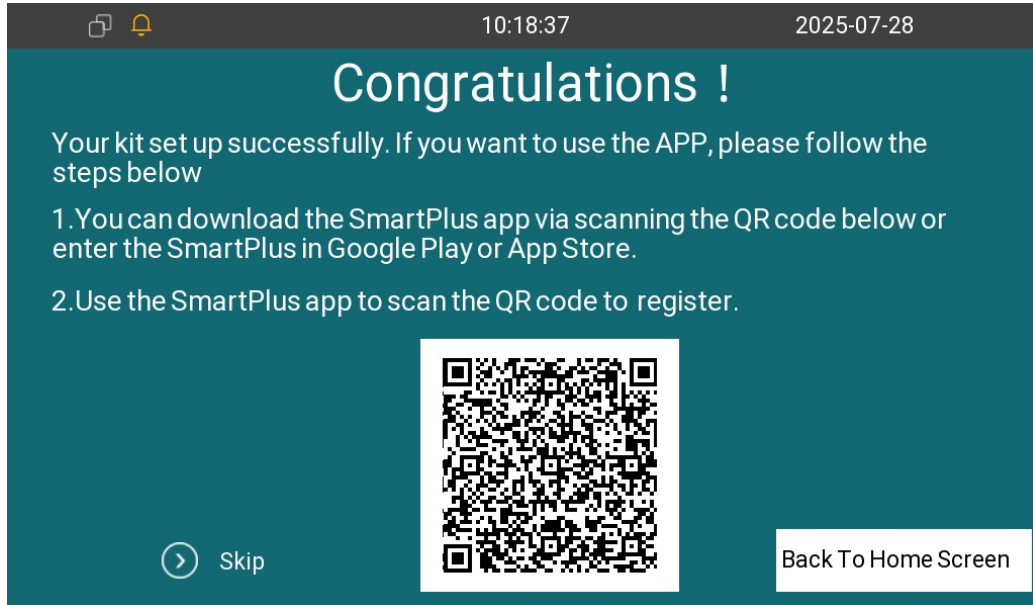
10:18:37 2025-07-28

Congratulations !

Your kit set up successfully. If you want to use the APP, please follow the steps below

1.You can download the SmartPlus app via scanning the QR code below or enter the SmartPlus in Google Play or App Store.

2.Use the SmartPlus app to scan the QR code to register.

Skip

Back To Home Screen